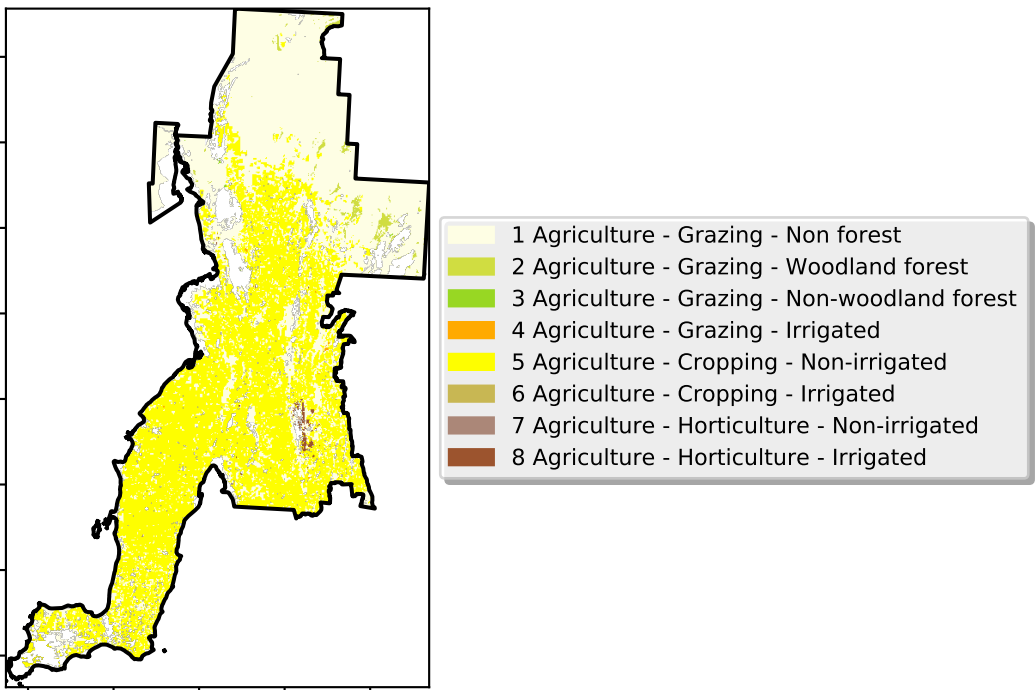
1 Agriculture - Grazing - Non forest
2 Agriculture - Grazing - Woodland forest
3 Agriculture - Grazing - Non-woodland forest
4 Agriculture - Grazing - Irrigated
5 Agriculture - Cropping - Non-irrigated
6 Agriculture - Cropping - Irrigated
7 Agriculture - Horticulture - Non-irrigated
8 Agriculture - Horticulture - Irrigated